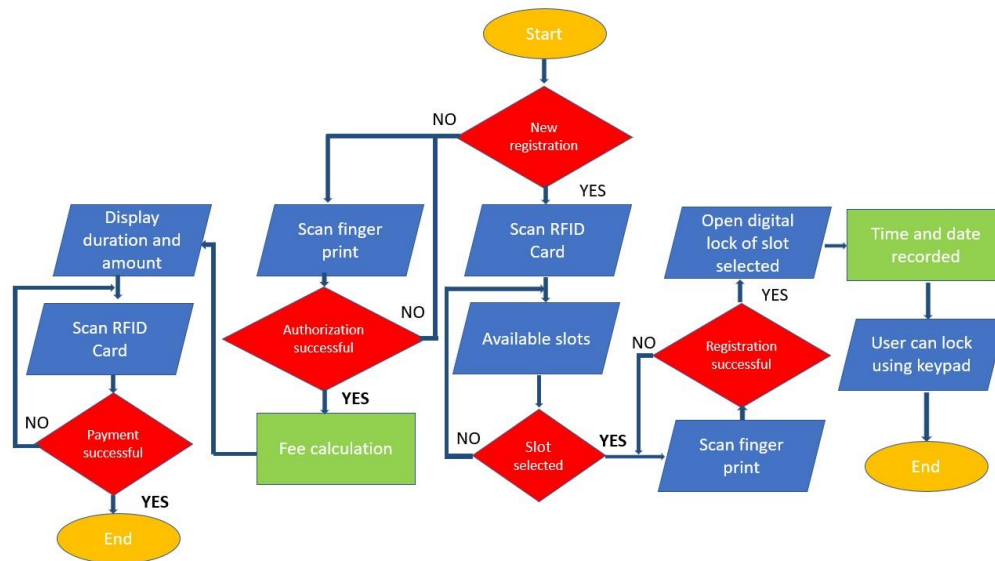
Start

New registration

NO

YES

Scan finger print

Authorization successful

NO

YES

Fee calculation

Display duration and amount

Scan RFID Card

Payment successful

NO

YES

End

Scan RFID Card

Available slots

Slot selected

NO

YES

Scan finger print

Registration successful

NO

YES

Open digital lock of slot selected

Time and date recorded

User can lock using keypad

End